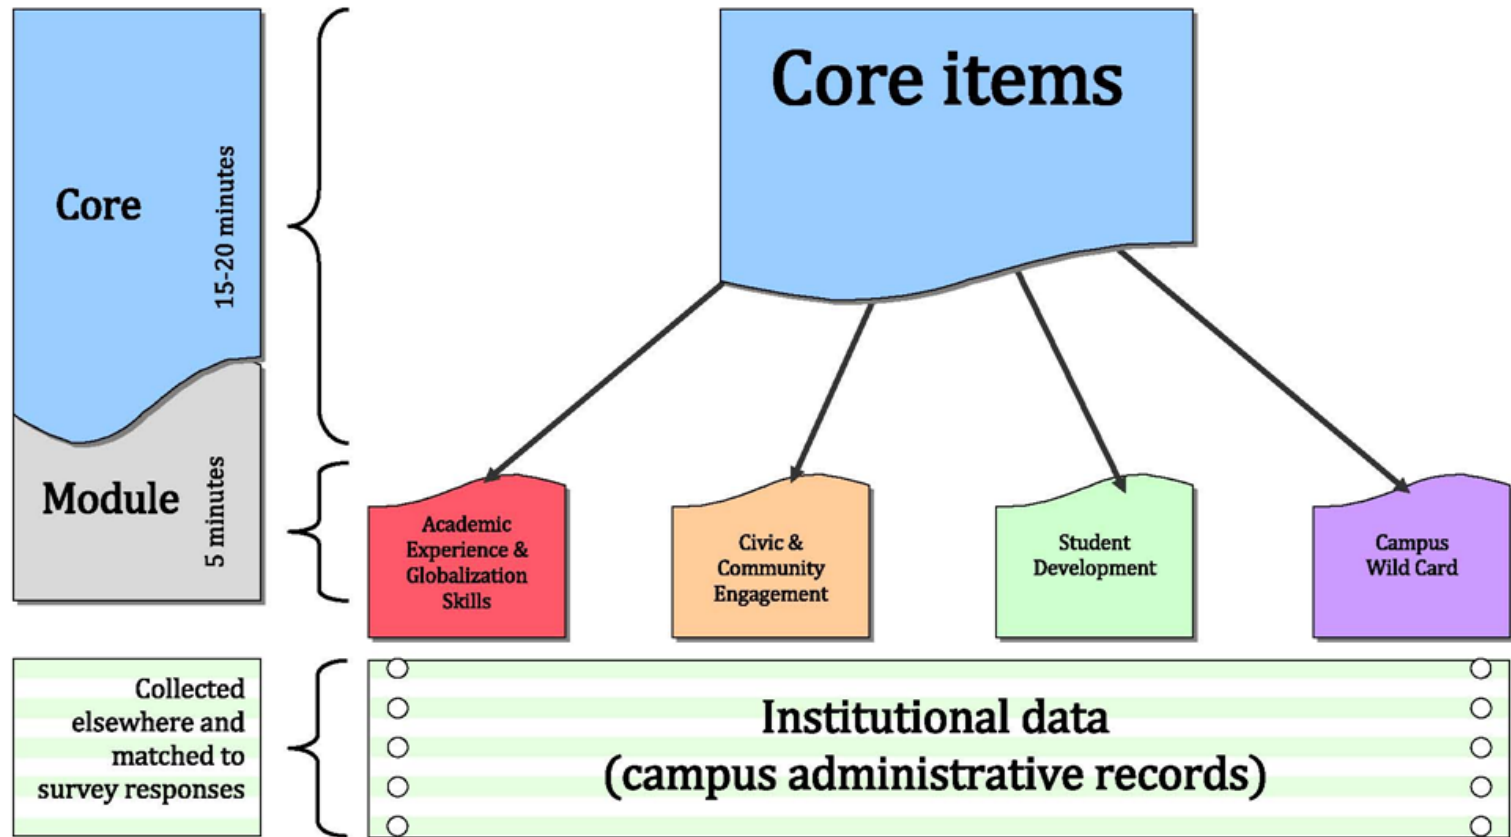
Core

15-20 minutes

Module

5 minutes

Core items

Academic Experience & Globalization Skills

Civic & Community Engagement

Student Development

Campus Wild Card

Collected elsewhere and matched to survey responses

Institutional data (campus administrative records)